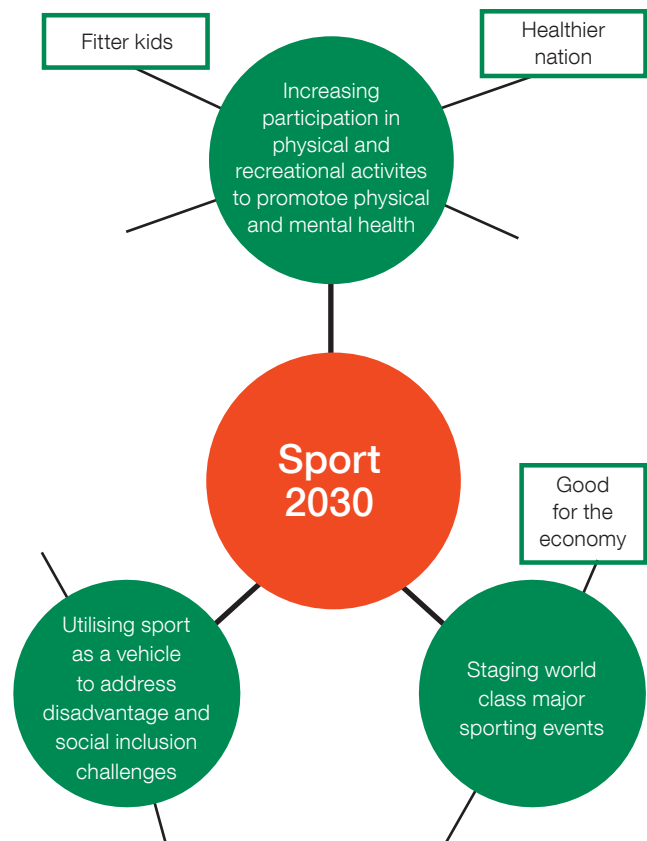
Fitter kids

Healthier nation

Increasing participation in physical and recreational activites to promotoe physical and mental health

Sport 2030

Good for the economy

Utilising sport as a vehicle to address disadvantage and social inclusion challenges

Staging world class major sporting events